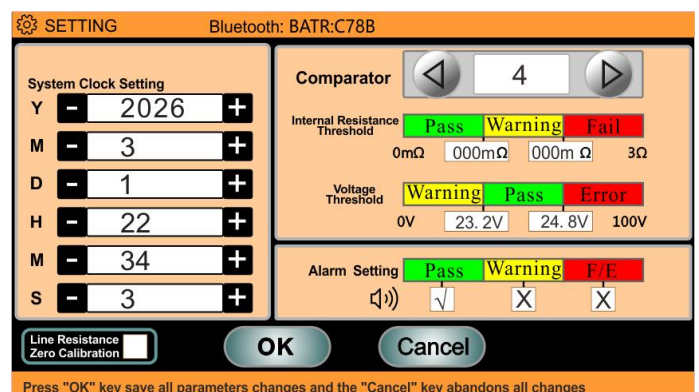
SETTING Bluetooth: BATR:C78B

System Clock Setting

Y - 2026 +

M - 3 +

D - 1 +

H - 22 +

M - 34 +

S - 3 +

Comparator 4

Internal Resistance Threshold

| Pass | Warning | Fail |
|---|---|---|

0mΩ 000mΩ 000m Ω 3Ω

Voltage Threshold

| Warning | Pass | Error |
|---|---|---|

0V 23. 2V 24. 8V 100V

Alarm Setting

| Pass | Warning | F/E |
|---|---|---|
| √ | X | X |

Line Resistance Zero Calibration

OK

Cancel

Press "OK" key save all parameters changes and the "Cancel" key abandons all changes